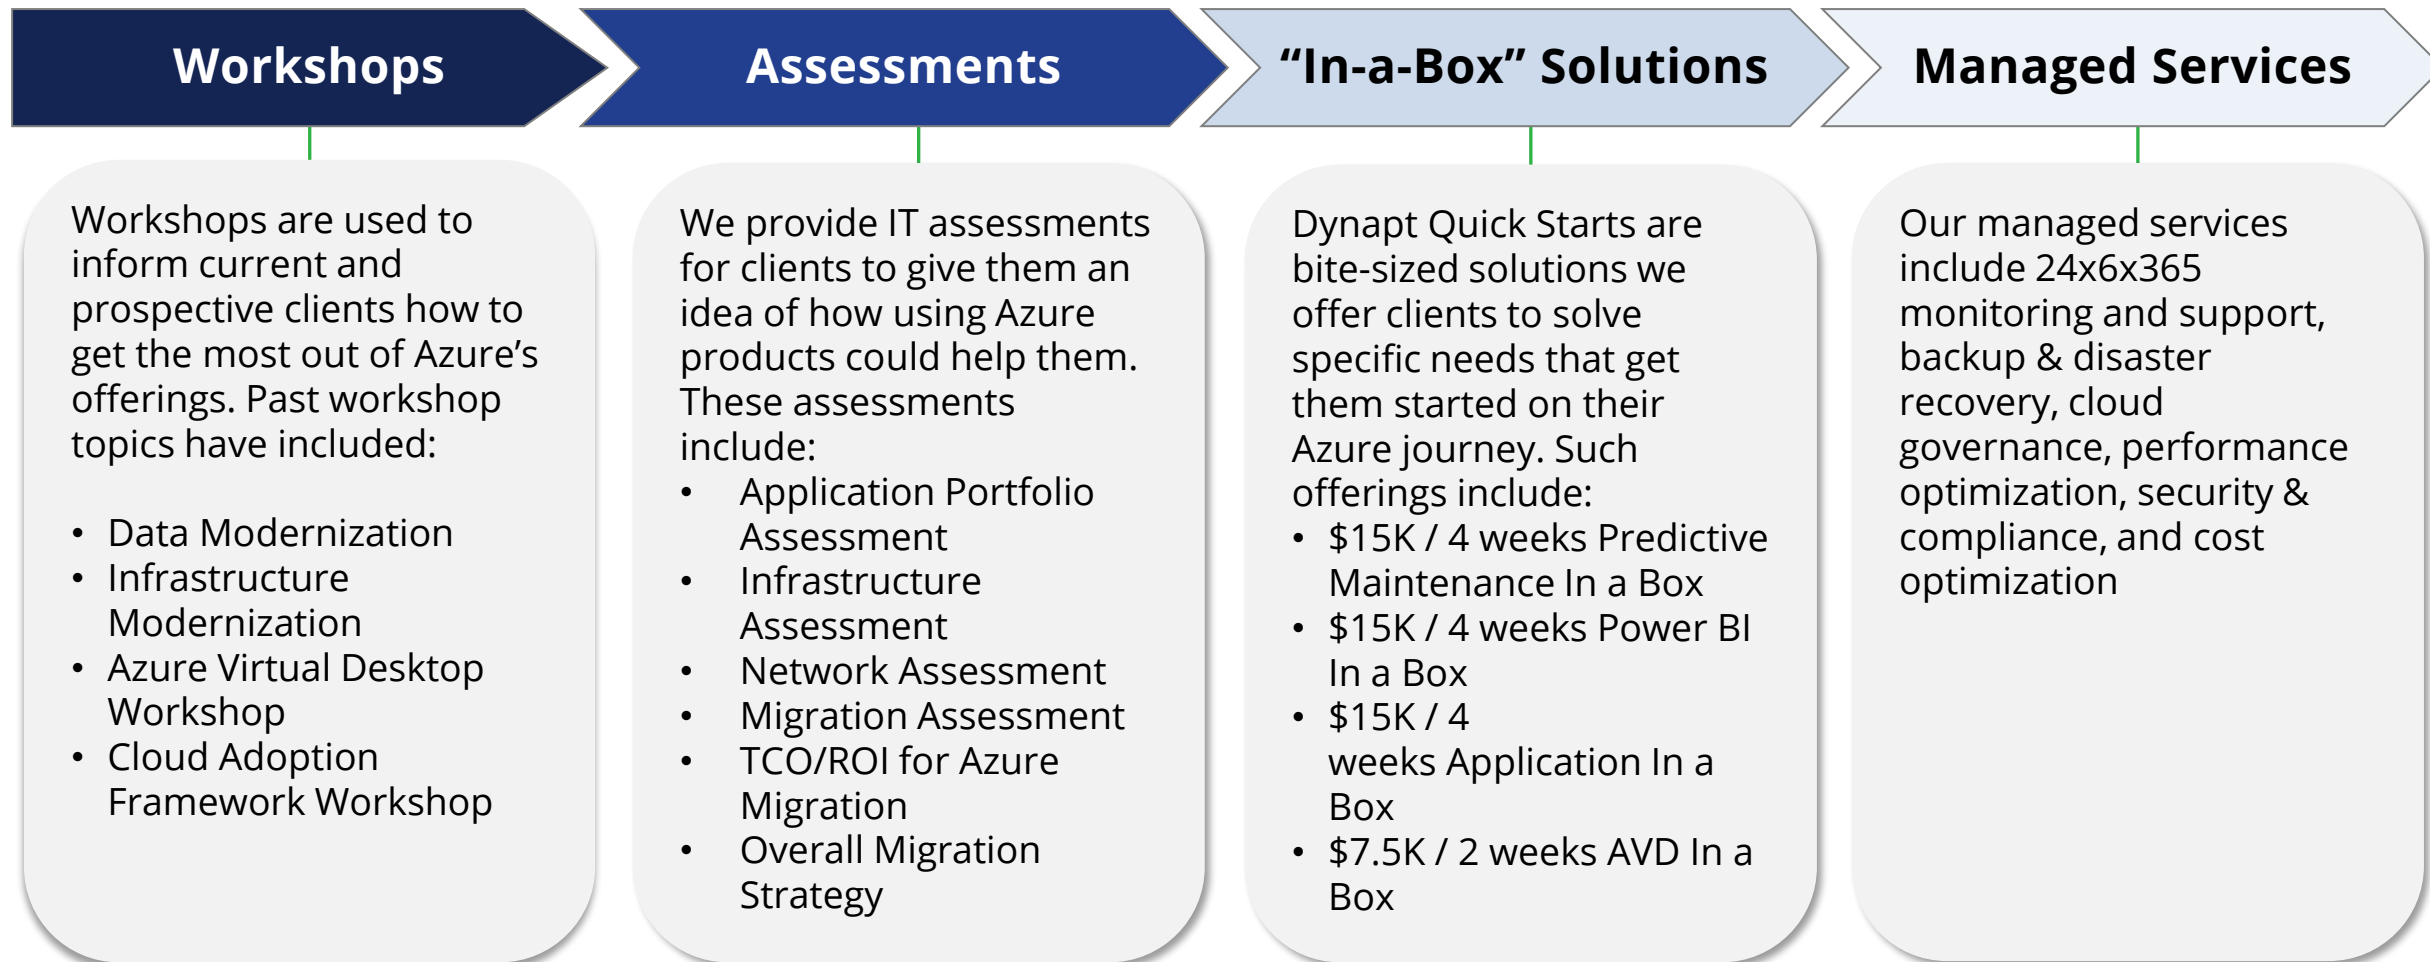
Workshops

Workshops are used to inform current and prospective clients how to get the most out of Azure's offerings. Past workshop topics have included:

- Data Modernization
- Infrastructure Modernization
- Azure Virtual Desktop Workshop
- Cloud Adoption Framework Workshop

Assessments

We provide IT assessments for clients to give them an idea of how using Azure products could help them. These assessments include:

- Application Portfolio Assessment
- Infrastructure Assessment
- Network Assessment
- Migration Assessment
- TCO/ROI for Azure Migration
- Overall Migration Strategy

"In-a-Box" Solutions

Dynapt Quick Starts are bite-sized solutions we offer clients to solve specific needs that get them started on their Azure journey. Such offerings include:

- \$15K / 4 weeks Predictive Maintenance In a Box
- \$15K / 4 weeks Power BI In a Box
- \$15K / 4 weeks Application In a Box
- \$7.5K / 2 weeks AVD In a Box

Managed Services

Our managed services include 24x6x365 monitoring and support, backup & disaster recovery, cloud governance, performance optimization, security & compliance, and cost optimization